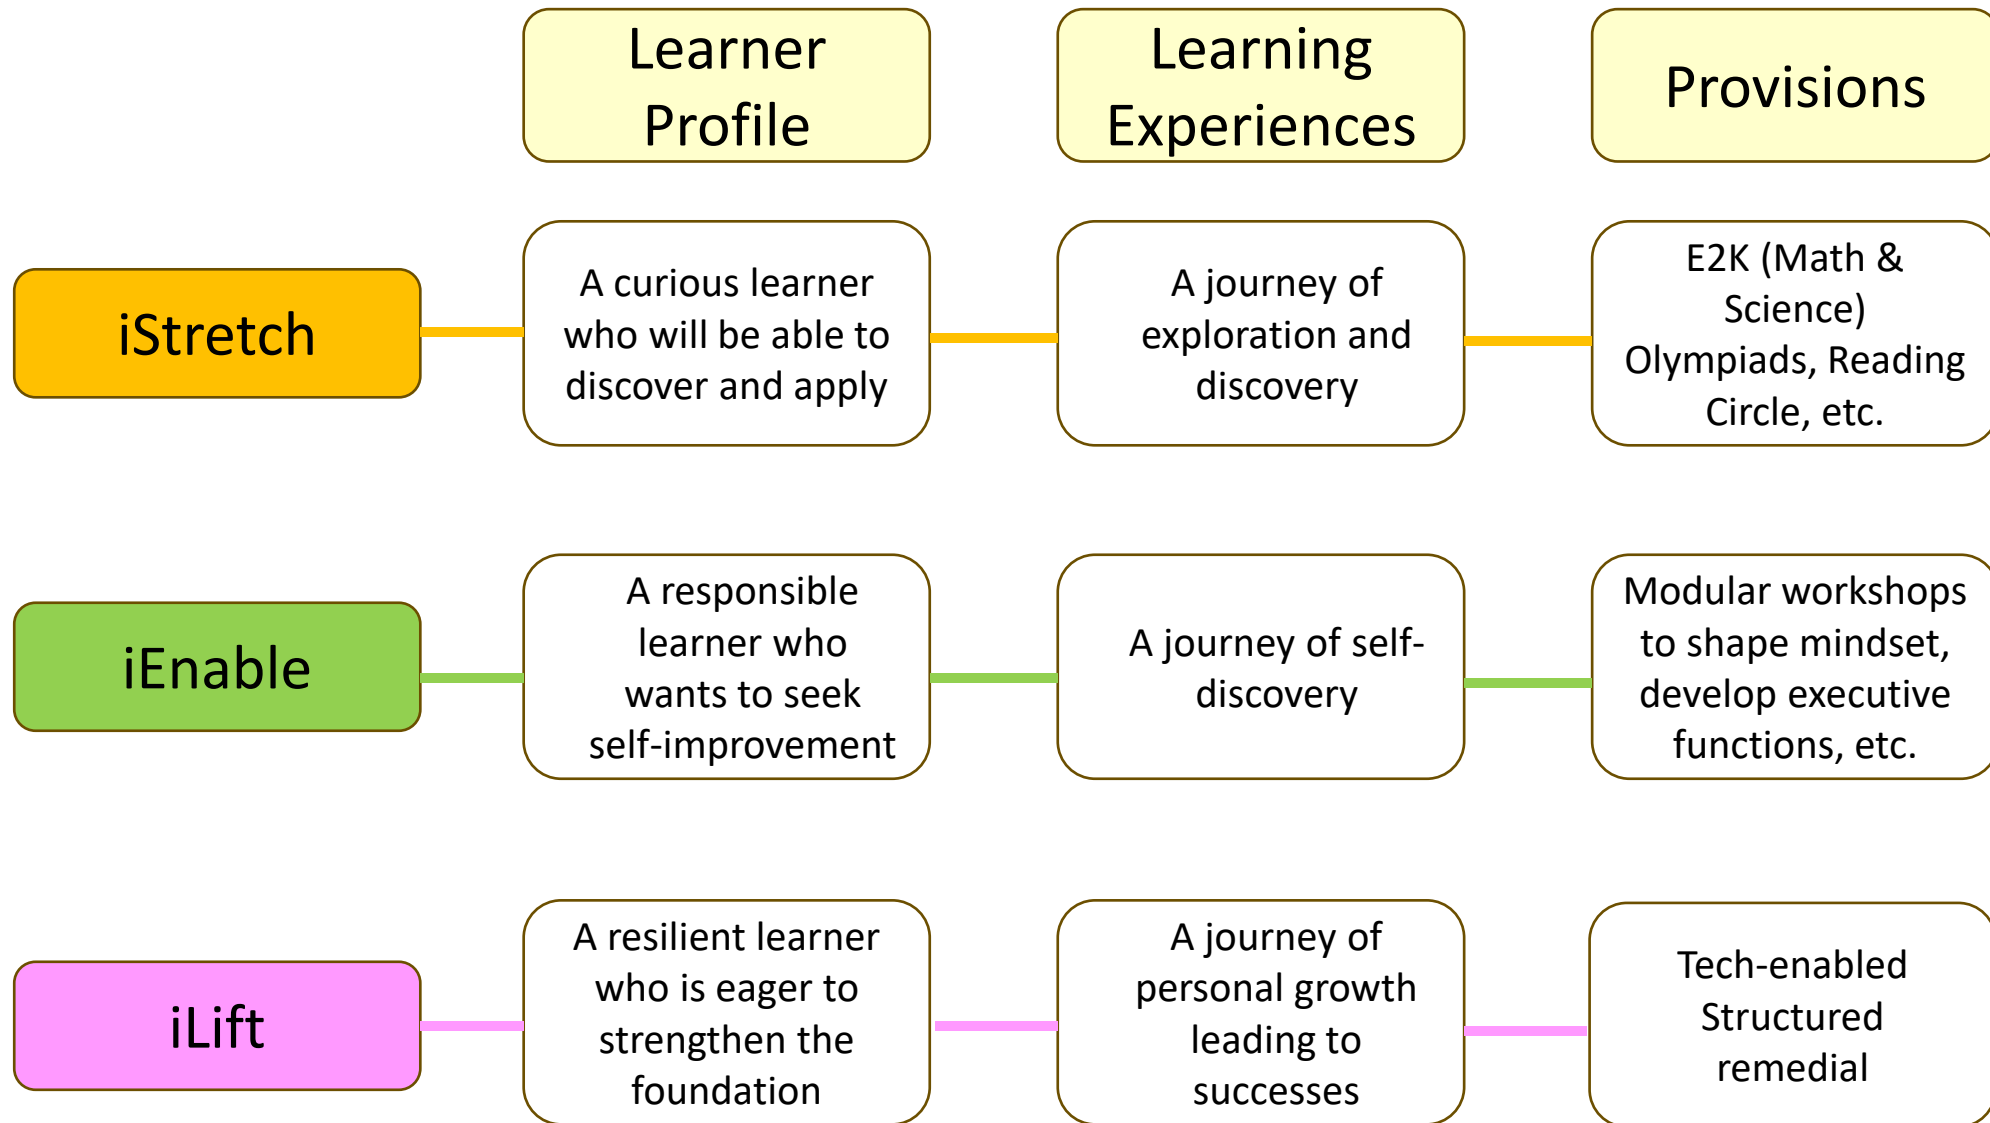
| | Learner Profile | Learning Experiences | Provisions |
|---|---|---|---|
| iStretch | A curious learner who will be able to discover and apply | A journey of exploration and discovery | E2K (Math & Science) Olympiads, Reading Circle, etc. |
| iEnable | A responsible learner who wants to seek self-improvement | A journey of self-discovery | Modular workshops to shape mindset, develop executive functions, etc. |
| iLift | A resilient learner who is eager to strengthen the foundation | A journey of personal growth leading to successes | Tech-enabled Structured remedial |